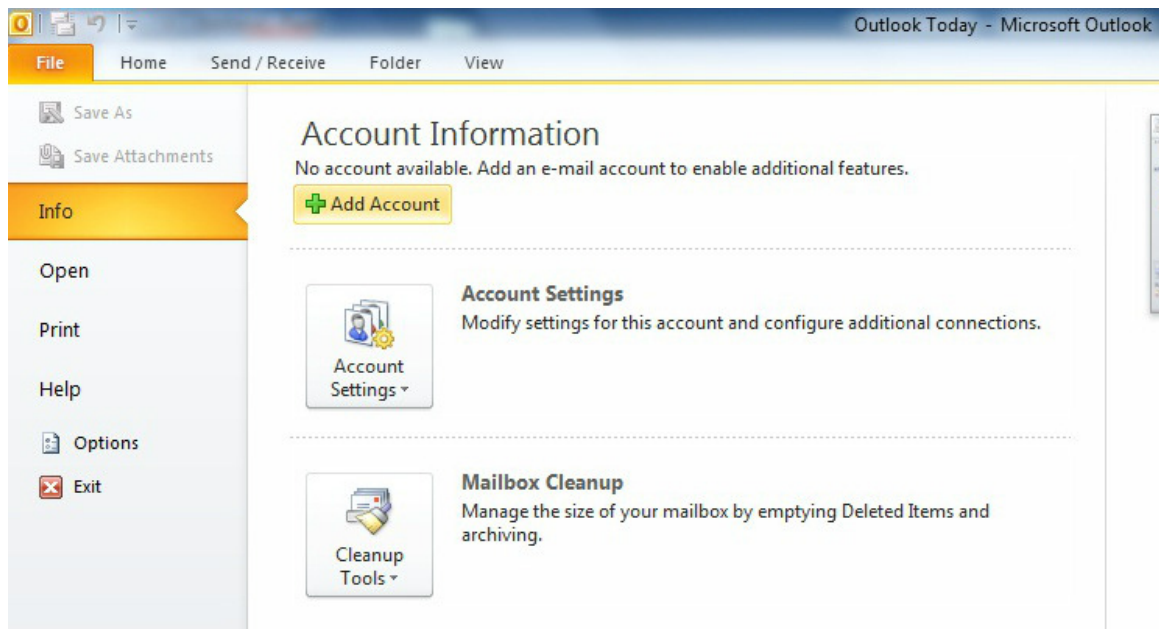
Outlook Today - Microsoft Outlook

File
Home
Send / Receive
Folder
View

Save As
Save Attachments
Info
Open
Print
Help
Options
Exit

Account Information
No account available. Add an e-mail account to enable additional features.
Add Account

Account Settings
Account Settings
Modify settings for this account and configure additional connections.

Cleanup Tools
Mailbox Cleanup
Manage the size of your mailbox by emptying Deleted Items and archiving.